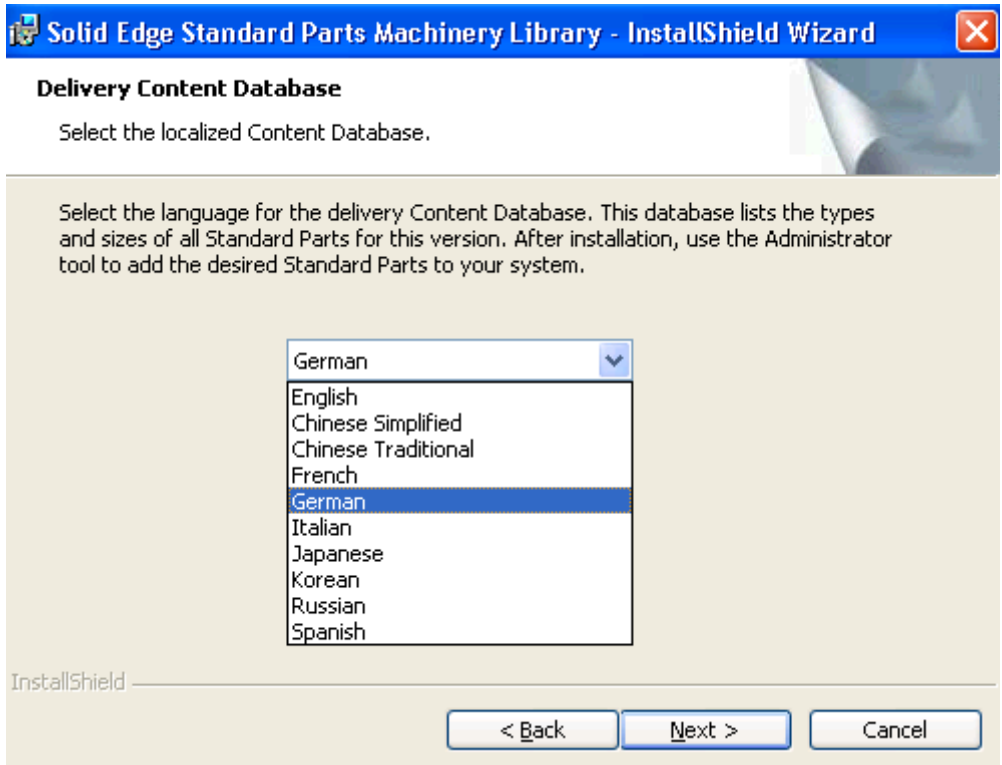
Solid Edge Standard Parts Machinery Library - InstallShield Wizard

Delivery Content Database

Select the localized Content Database.

Select the language for the delivery Content Database. This database lists the types and sizes of all Standard Parts for this version. After installation, use the Administrator tool to add the desired Standard Parts to your system.

German

English
Chinese Simplified
Chinese Traditional
French
German
Italian
Japanese
Korean
Russian
Spanish

InstallShield

< Back
Next >
Cancel